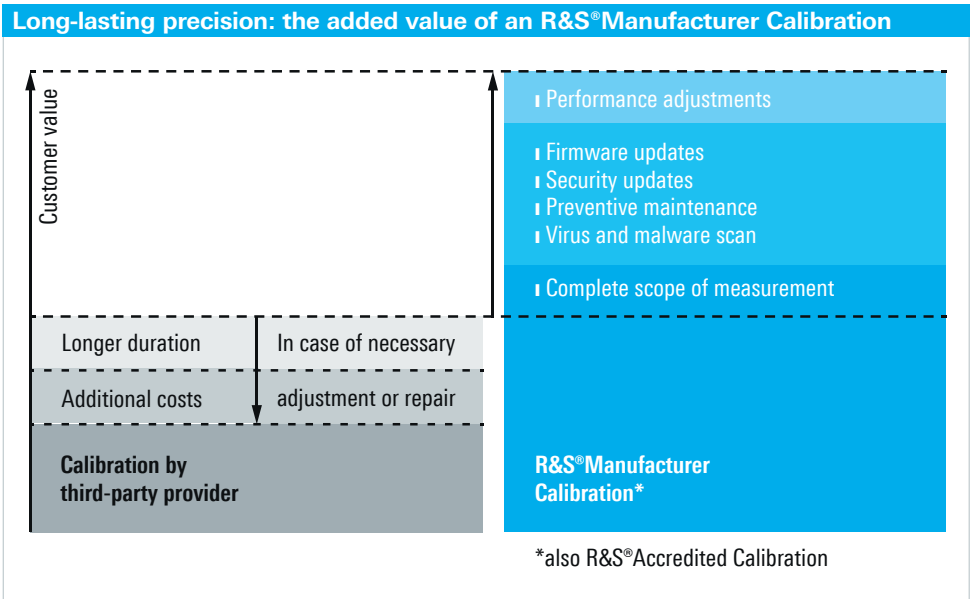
Long-lasting precision: the added value of an R&S®Manufacturer Calibration

Customer value

Performance adjustments

Firmware updates
Security updates
Preventive maintenance
Virus and malware scan

Complete scope of measurement

| Longer duration | In case of necessary |
|---|---|
| Additional costs | adjustment or repair |

Calibration by third-party provider

R&S®Manufacturer Calibration*

*also R&S®Accredited Calibration